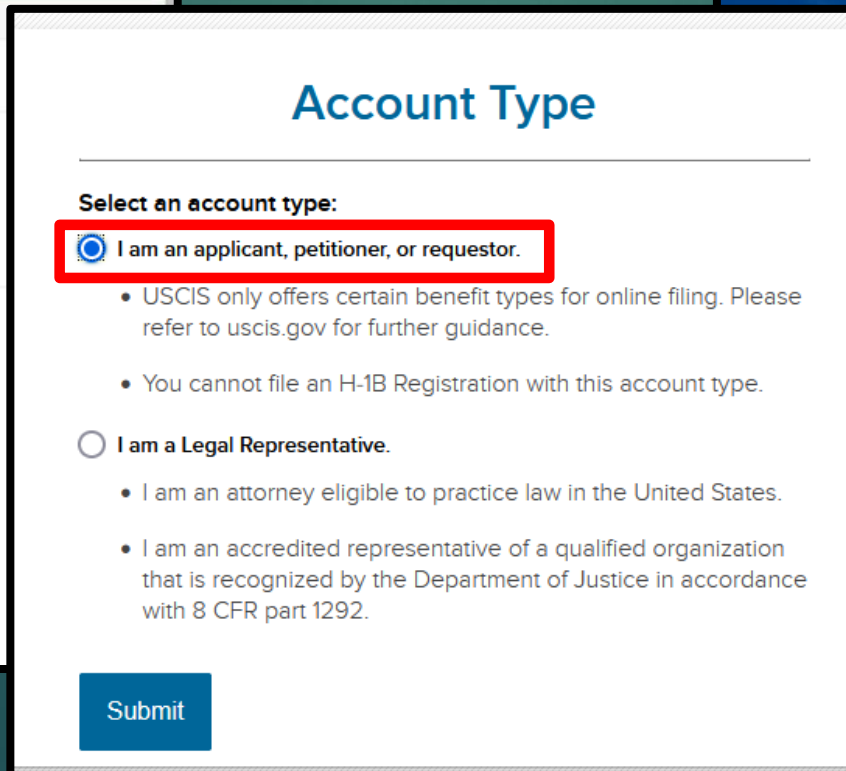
Account Type

Select an account type:

I am an applicant, petitioner, or requestor.

- USCIS only offers certain benefit types for online filing. Please refer to uscis.gov for further guidance.
- You cannot file an H-1B Registration with this account type.

I am a Legal Representative.

- I am an attorney eligible to practice law in the United States.
- I am an accredited representative of a qualified organization that is recognized by the Department of Justice in accordance with 8 CFR part 1292.

Submit